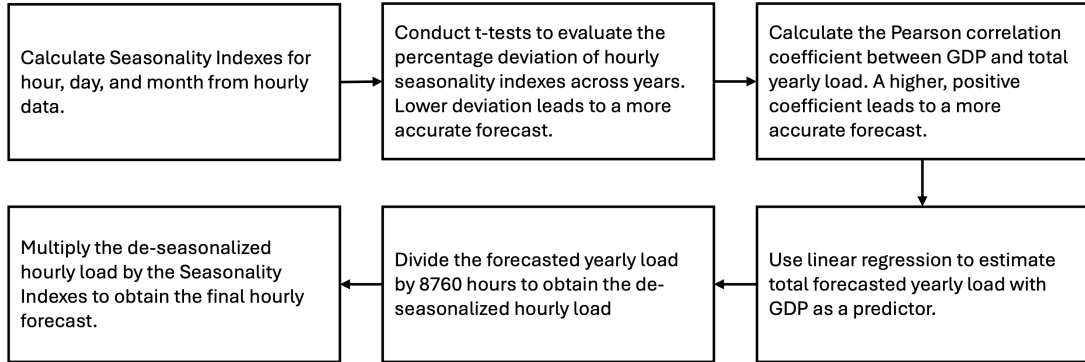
Calculate Seasonality Indexes for hour, day, and month from hourly data.

Conduct t-tests to evaluate the percentage deviation of hourly seasonality indexes across years. Lower deviation leads to a more accurate forecast.

Calculate the Pearson correlation coefficient between GDP and total yearly load. A higher, positive coefficient leads to a more accurate forecast.

Use linear regression to estimate total forecasted yearly load with GDP as a predictor.

Divide the forecasted yearly load by 8760 hours to obtain the de-seasonalized hourly load

Multiply the de-seasonalized hourly load by the Seasonality Indexes to obtain the final hourly forecast.